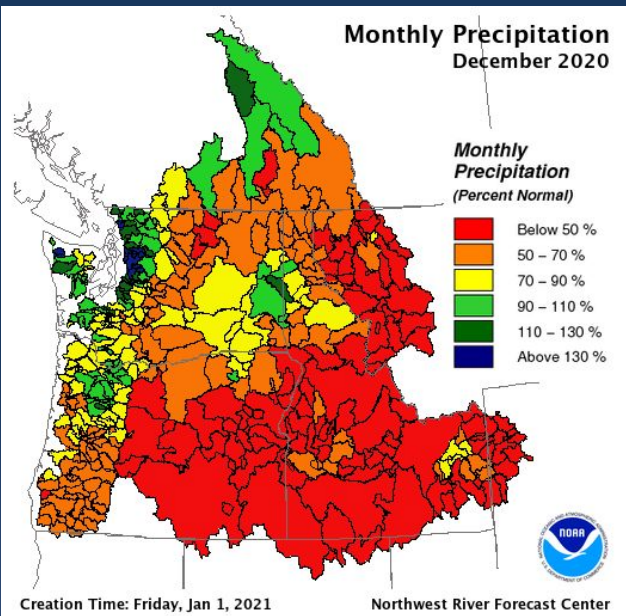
Monthly Precipitation
December 2020

Monthly Precipitation
(Percent Normal)

Below 50 %
50 – 70 %
70 – 90 %
90 – 110 %
110 – 130 %
Above 130 %

NOAA

Creation Time: Friday, Jan 1, 2021

Northwest River Forecast Center